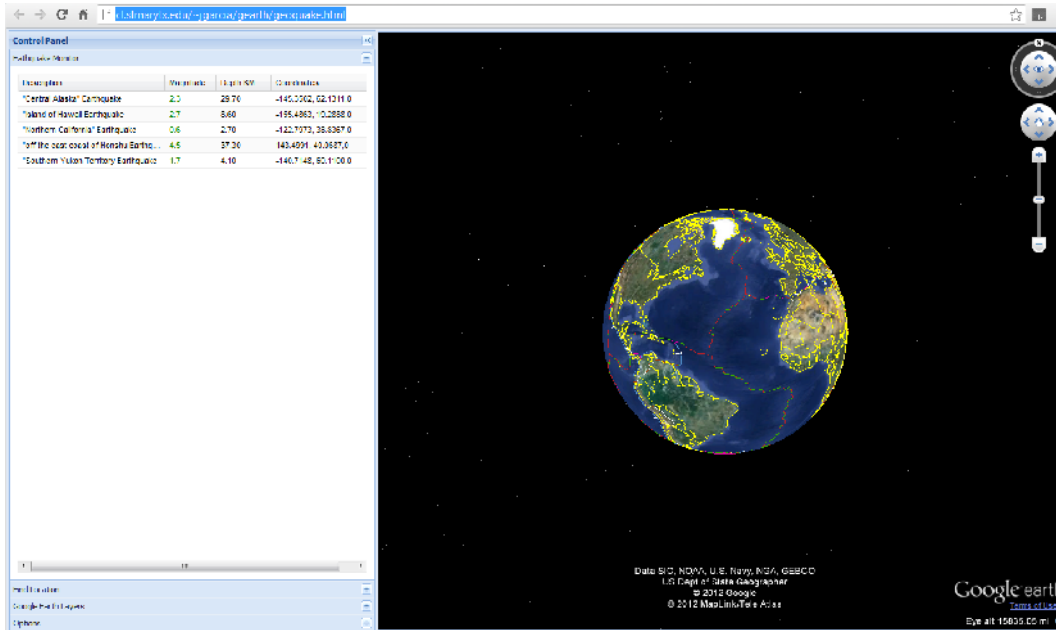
cs.stmarys.ca.edu/~jgarcia/gearth/gequake.html

Control Panel

Earthquake Monitor

| Description | Magnitude | Depth KM | Coordinates |
|---|---|---|---|
| "Central Alaska" Earthquake | 2.0 | 29.70 | -145.0062, 62.1311 0 |
| "Island of Hawaii" Earthquake | 2.7 | 8.60 | -155.4863, 19.2888 0 |
| "Northern California" Earthquake | 2.6 | 2.70 | -122.7372, 38.8367 0 |
| "off the east coast of Honshu Earthq... | 4.5 | 37.30 | 143.4591, 40.0687,0 |
| "Southern Yukon Territory" Earthquake | 1.7 | 4.10 | -140.7148, 60.1100 0 |

Find Location

Google Earth Layers

Options

Data SIO, NOAA, U.S. Navy, NGA, GEBCO
US Dept of State Geographer
© 2012 Google
© 2012 MapLink/Tele Atlas

Google earth
Terms of Use
Eye alt 15835.66 mi